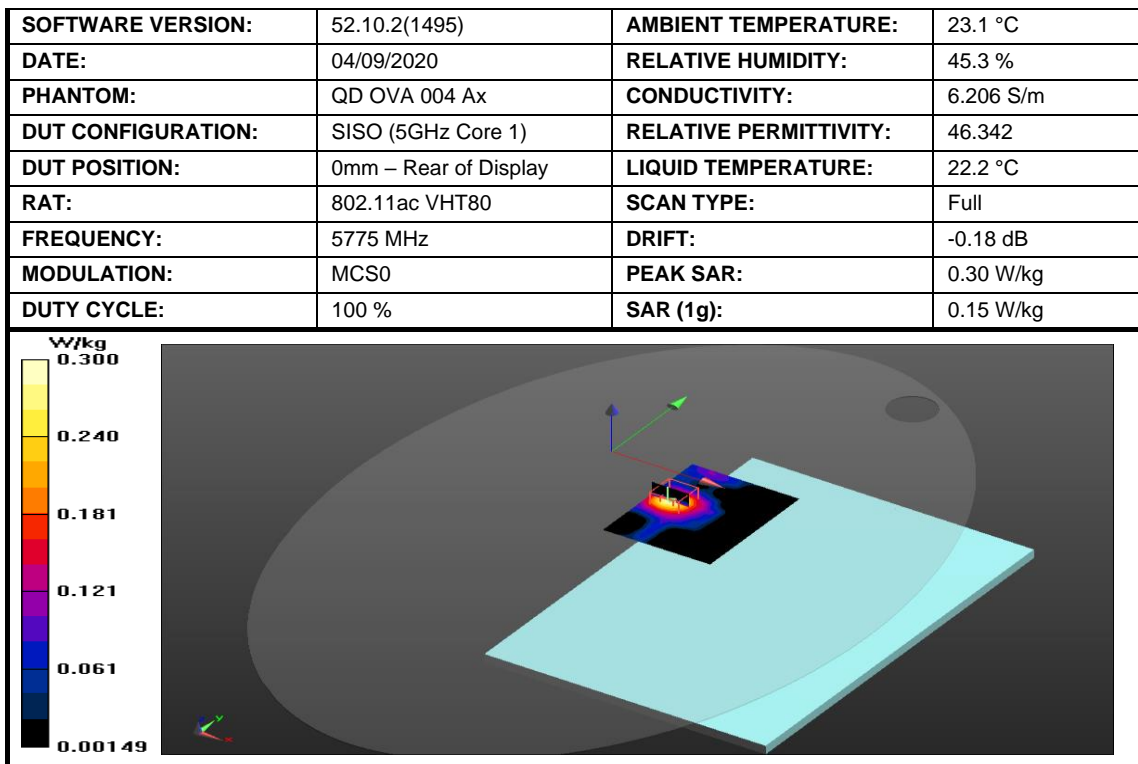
| SOFTWARE VERSION: | 52.10.2(1495) | AMBIENT TEMPERATURE: | 23.1 °C |
|---|---|---|---|
| DATE: | 04/09/2020 | RELATIVE HUMIDITY: | 45.3 % |
| PHANTOM: | QD OVA 004 Ax | CONDUCTIVITY: | 6.206 S/m |
| DUT CONFIGURATION: | SISO (5GHz Core 1) | RELATIVE PERMITTIVITY: | 46.342 |
| DUT POSITION: | 0mm – Rear of Display | LIQUID TEMPERATURE: | 22.2 °C |
| RAT: | 802.11ac VHT80 | SCAN TYPE: | Full |
| FREQUENCY: | 5775 MHz | DRIFT: | -0.18 dB |
| MODULATION: | MCS0 | PEAK SAR: | 0.30 W/kg |
| DUTY CYCLE: | 100 % | SAR (1g): | 0.15 W/kg |

W/kg
0.300
0.240
0.181
0.121
0.061
0.00149